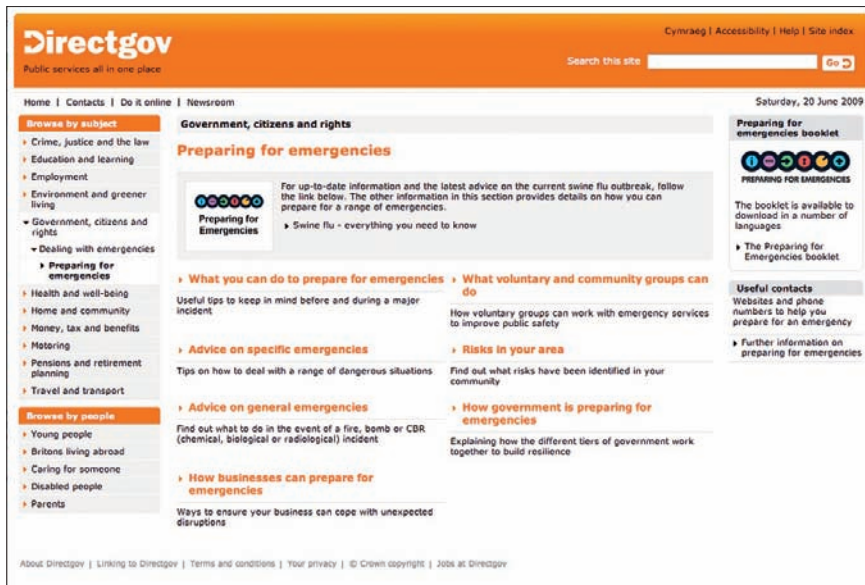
Directgov
Public services all in one place

Cymraeg | Accessibility | Help | Site index

Search this site Go

Home | Contacts | Do it online | Newsroom

Saturday, 20 June 2009

Browse by subject
Crime, justice and the law
Education and learning
Employment
Environment and greener living
Government, citizens and rights
Dealing with emergencies
Preparing for emergencies
Health and well-being
Home and community
Money, tax and benefits
Motoring
Pensions and retirement planning
Travel and transport

Browse by people
Young people
Britons living abroad
Caring for someone
Disabled people
Parents

Government, citizens and rights

Preparing for emergencies

Preparing for Emergencies

For up-to-date information and the latest advice on the current swine flu outbreak, follow the link below. The other information in this section provides details on how you can prepare for a range of emergencies.

Swine flu - everything you need to know

What you can do to prepare for emergencies
Useful tips to keep in mind before and during a major incident

What voluntary and community groups can do
How voluntary groups can work with emergency services to improve public safety

Advice on specific emergencies
Tips on how to deal with a range of dangerous situations

Risks in your area
Find out what risks have been identified in your community

Advice on general emergencies
Find out what to do in the event of a fire, bomb or CBR (chemical, biological or radiological) incident

How government is preparing for emergencies
Explaining how the different tiers of government work together to build resilience

How businesses can prepare for emergencies
Ways to ensure your business can cope with unexpected disruptions

Preparing for emergencies booklet
PREPARING FOR EMERGENCIES
The booklet is available to download in a number of languages
The Preparing for Emergencies booklet

Useful contacts
Websites and phone numbers to help you prepare for an emergency
Further information on preparing for emergencies

About Directgov | Linking to Directgov | Terms and conditions | Your privacy | © Crown copyright | Jobs at Directgov